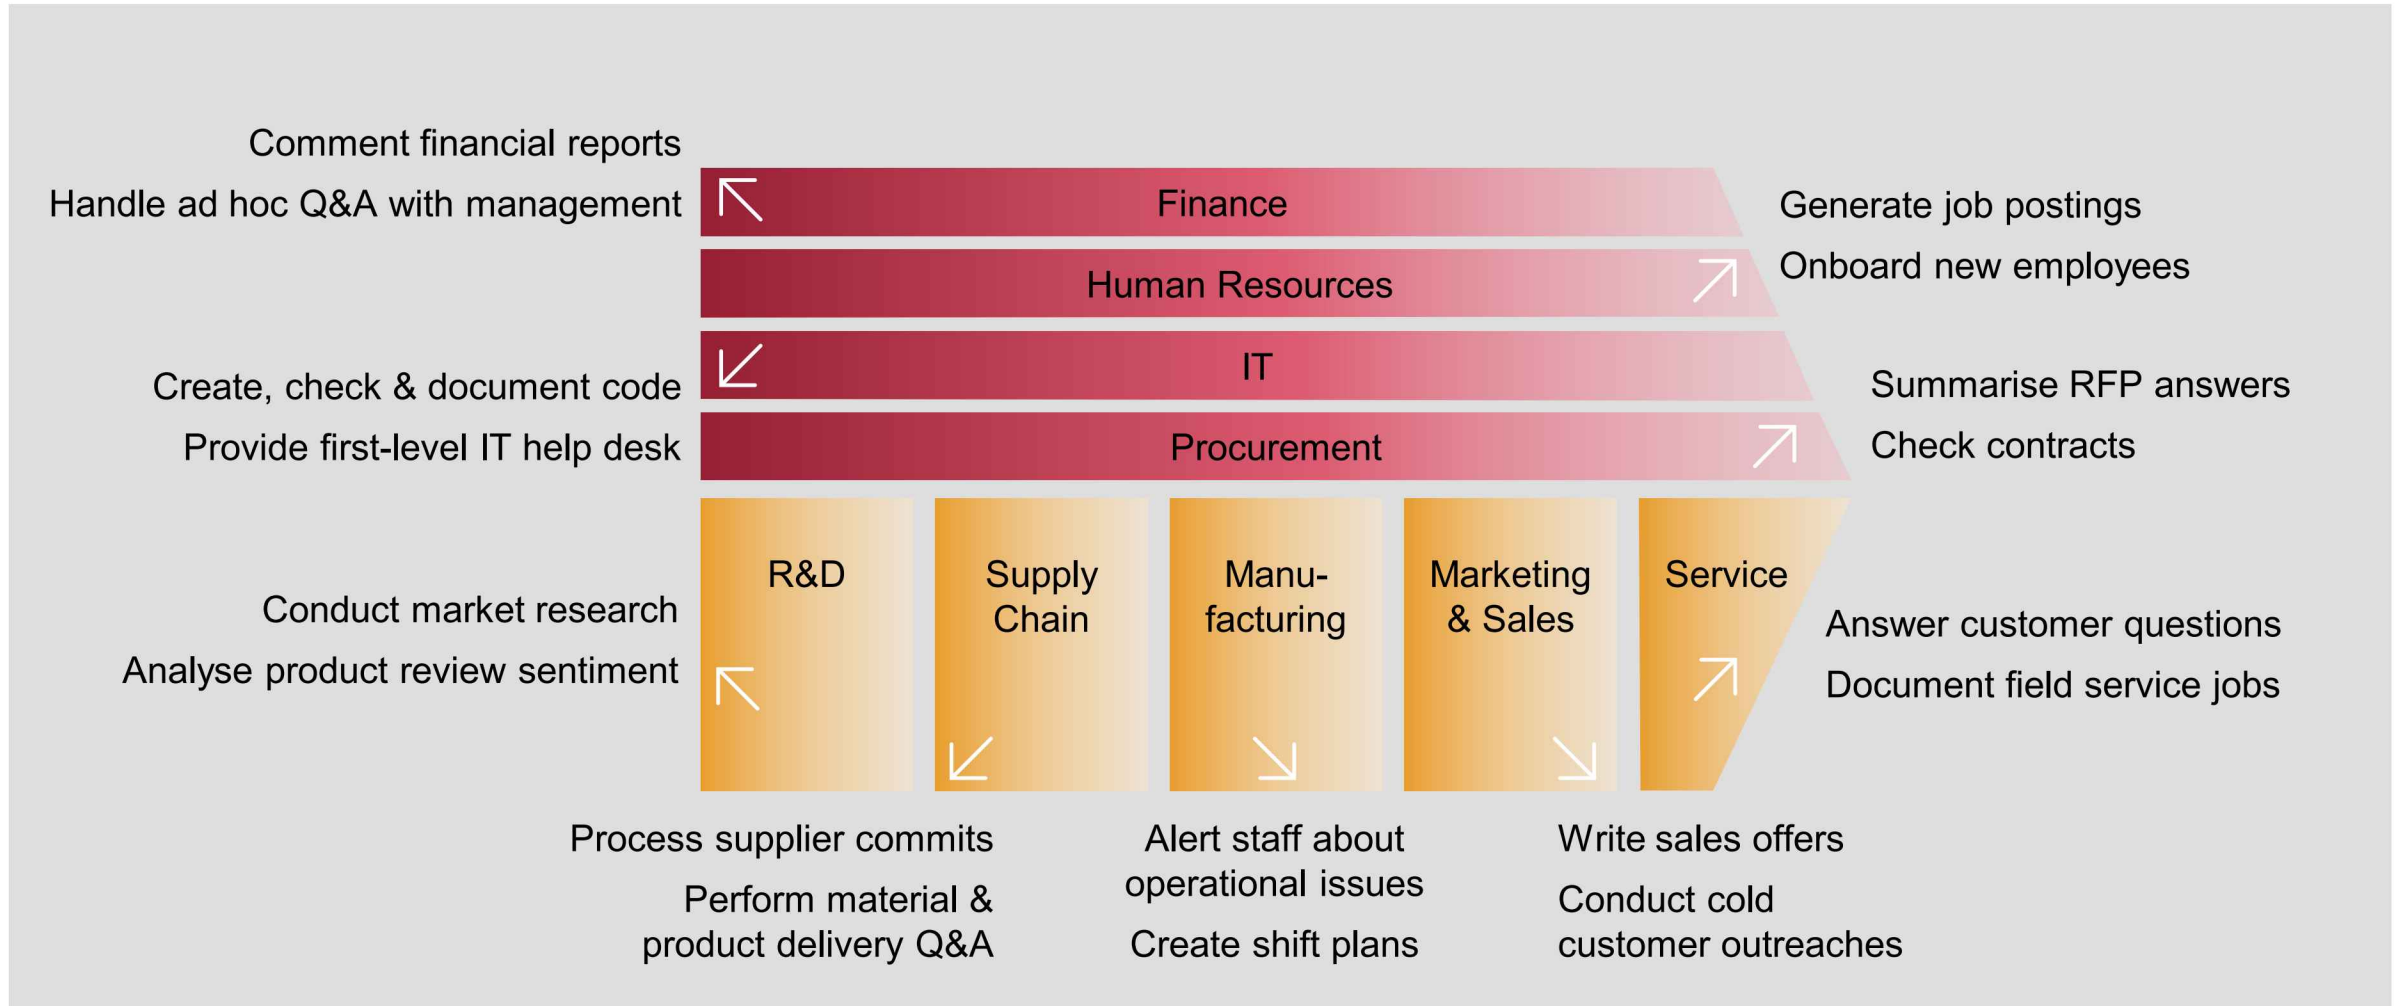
Comment financial reports

Handle ad hoc Q&A with management

Finance

Generate job postings

Onboard new employees

Human Resources

IT

Create, check & document code

Provide first-level IT help desk

Summarise RFP answers

Check contracts

Procurement

R&D

Supply Chain

Manufacturing

Marketing & Sales

Service

Conduct market research

Analyse product review sentiment

Answer customer questions

Document field service jobs

Process supplier commits

Perform material & product delivery Q&A

Alert staff about operational issues

Create shift plans

Write sales offers

Conduct cold customer outreaches